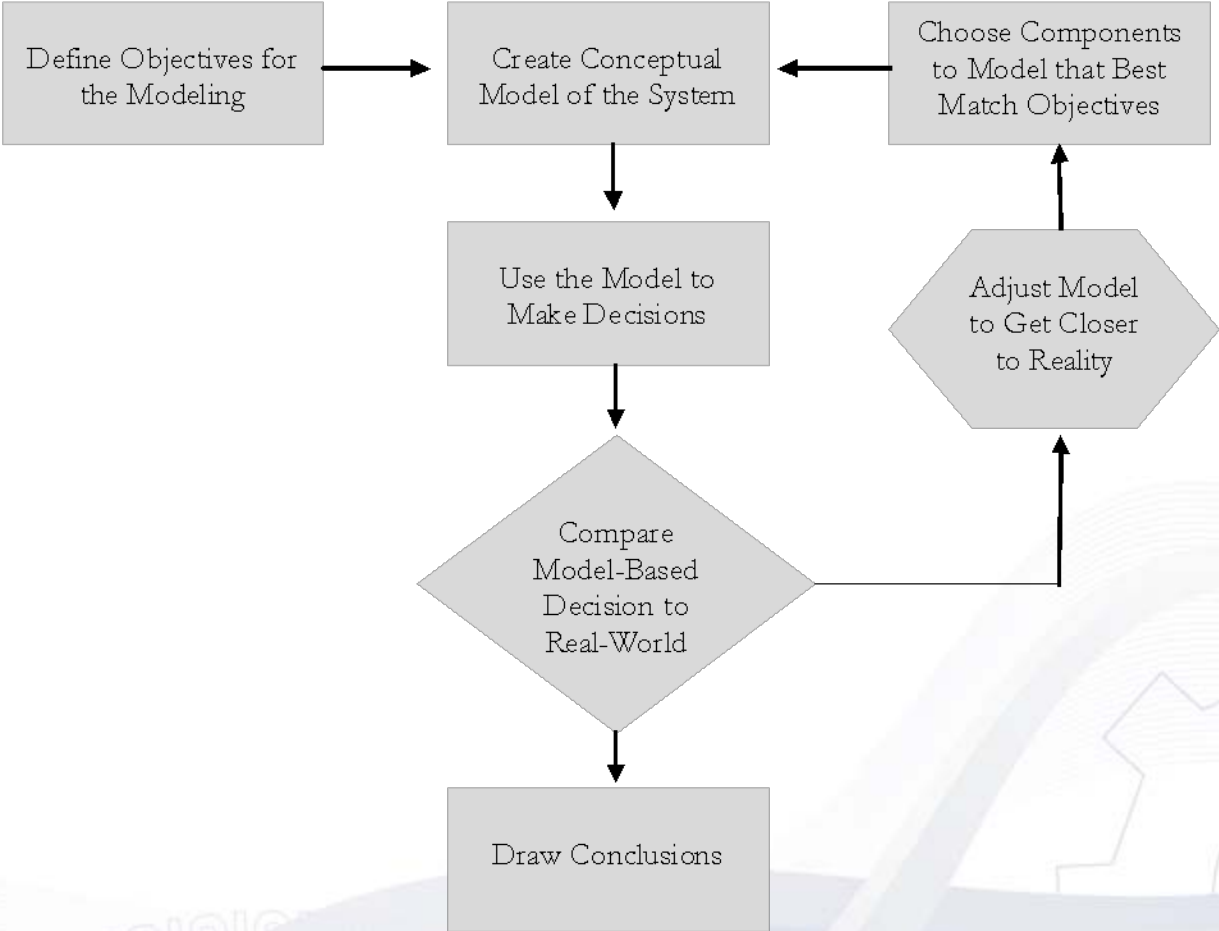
Define Objectives for the Modeling

Create Conceptual Model of the System

Choose Components to Model that Best Match Objectives

Use the Model to Make Decisions

Adjust Model to Get Closer to Reality

Compare Model-Based Decision to Real-World

Draw Conclusions